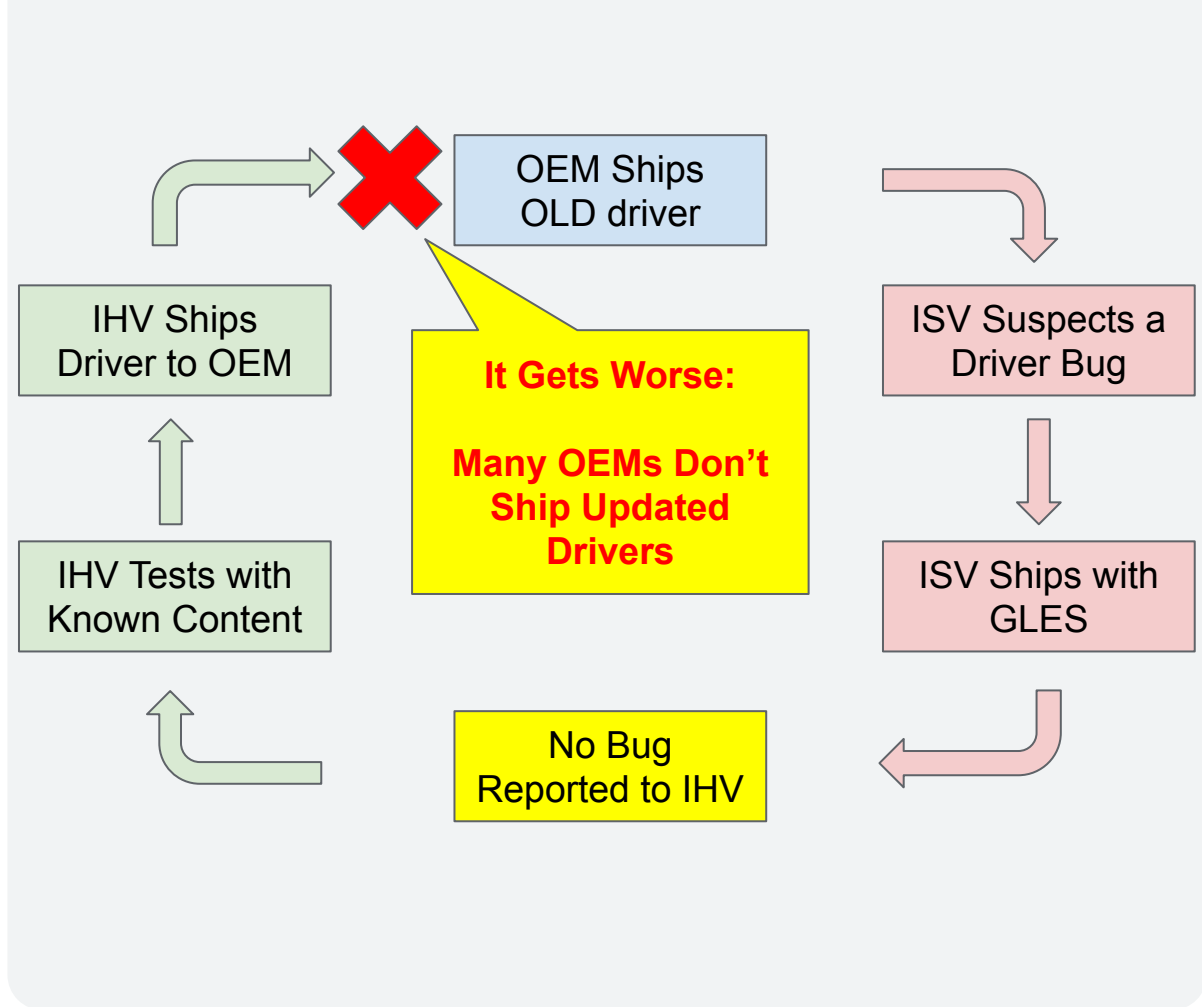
OEM Ships OLD driver

ISV Suspects a Driver Bug

ISV Ships with GLES

No Bug Reported to IHV

IHV Tests with Known Content

IHV Ships Driver to OEM

It Gets Worse:

Many OEMs Don’t Ship Updated Drivers